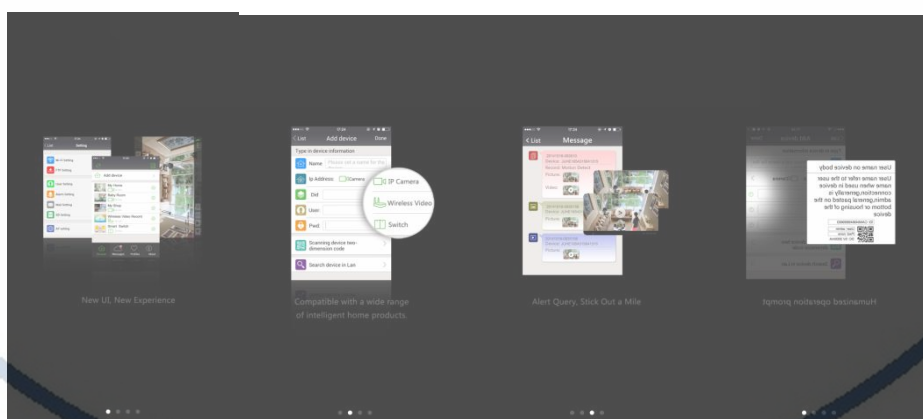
List Setting

Add device

My Home

Baby Room

My Shop

Wireless Video Record

Smart Switch

New UI, New Experience

List Add device Done

Type in device information

Name

Please set a name for the device

Ip Address

Camera

Did

User

Pwd

IP Camera

Wireless Video

Switch

Scanning device two-dimension code

Search device in Lan

Compatible with a wide range of intelligent home products.

List Message

Picture

Video

Alert Query, Stick Out a Mile

User name on device body

User name refer to the user name when used in device connection,generally is admin,general posted on the bottom or housing of the device

Humanized operation prompt